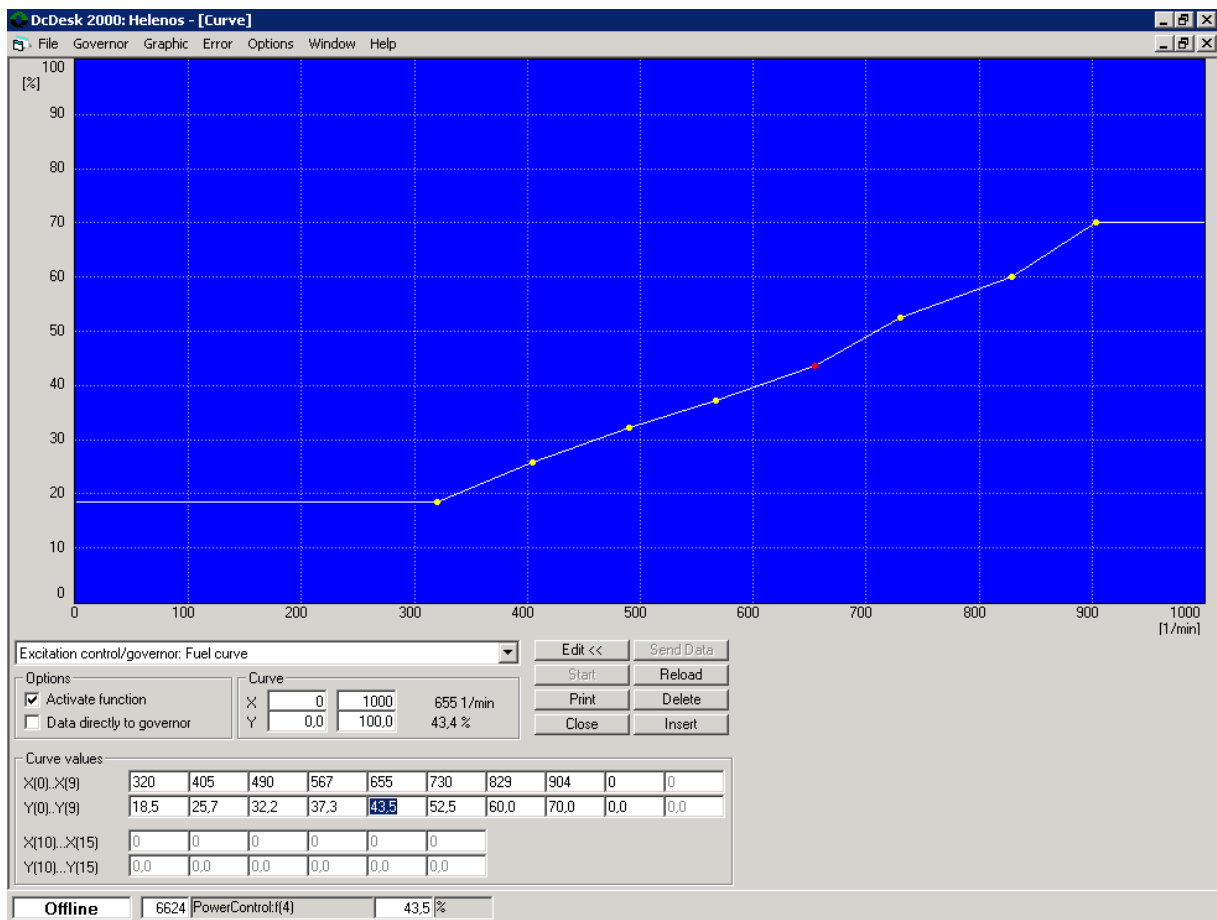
DcDesk 2000: Helenos - [Curve]

File Governor Graphic Error Options Window Help

100
[%]
90
80
70
60
50
40
30
20
10
0

0 100 200 300 400 500 600 700 800 900 1000
[1/min]

Excitation control/governor: Fuel curve

Options
☑ Activate function
☐ Data directly to governor

Curve
X 0 1000 655 1/min
Y 0,0 100,0 43,4 %

Edit << Send Data
Start Reload
Print Delete
Close Insert

Curve values

| X(0)..X(9) | 320 | 405 | 490 | 567 | 655 | 730 | 829 | 904 | 0 | 0 |
|---|---|---|---|---|---|---|---|---|---|---|
| Y(0)..Y(9) | 18,5 | 25,7 | 32,2 | 37,3 | 43,5 | 52,5 | 60,0 | 70,0 | 0,0 | 0,0 |

| X(10)...X(15) | 0 | 0 | 0 | 0 | 0 | 0 |
|---|---|---|---|---|---|---|
| Y(10)...Y(15) | 0,0 | 0,0 | 0,0 | 0,0 | 0,0 | 0,0 |

Offline 6624 PowerControl:f(4) 43,5 %